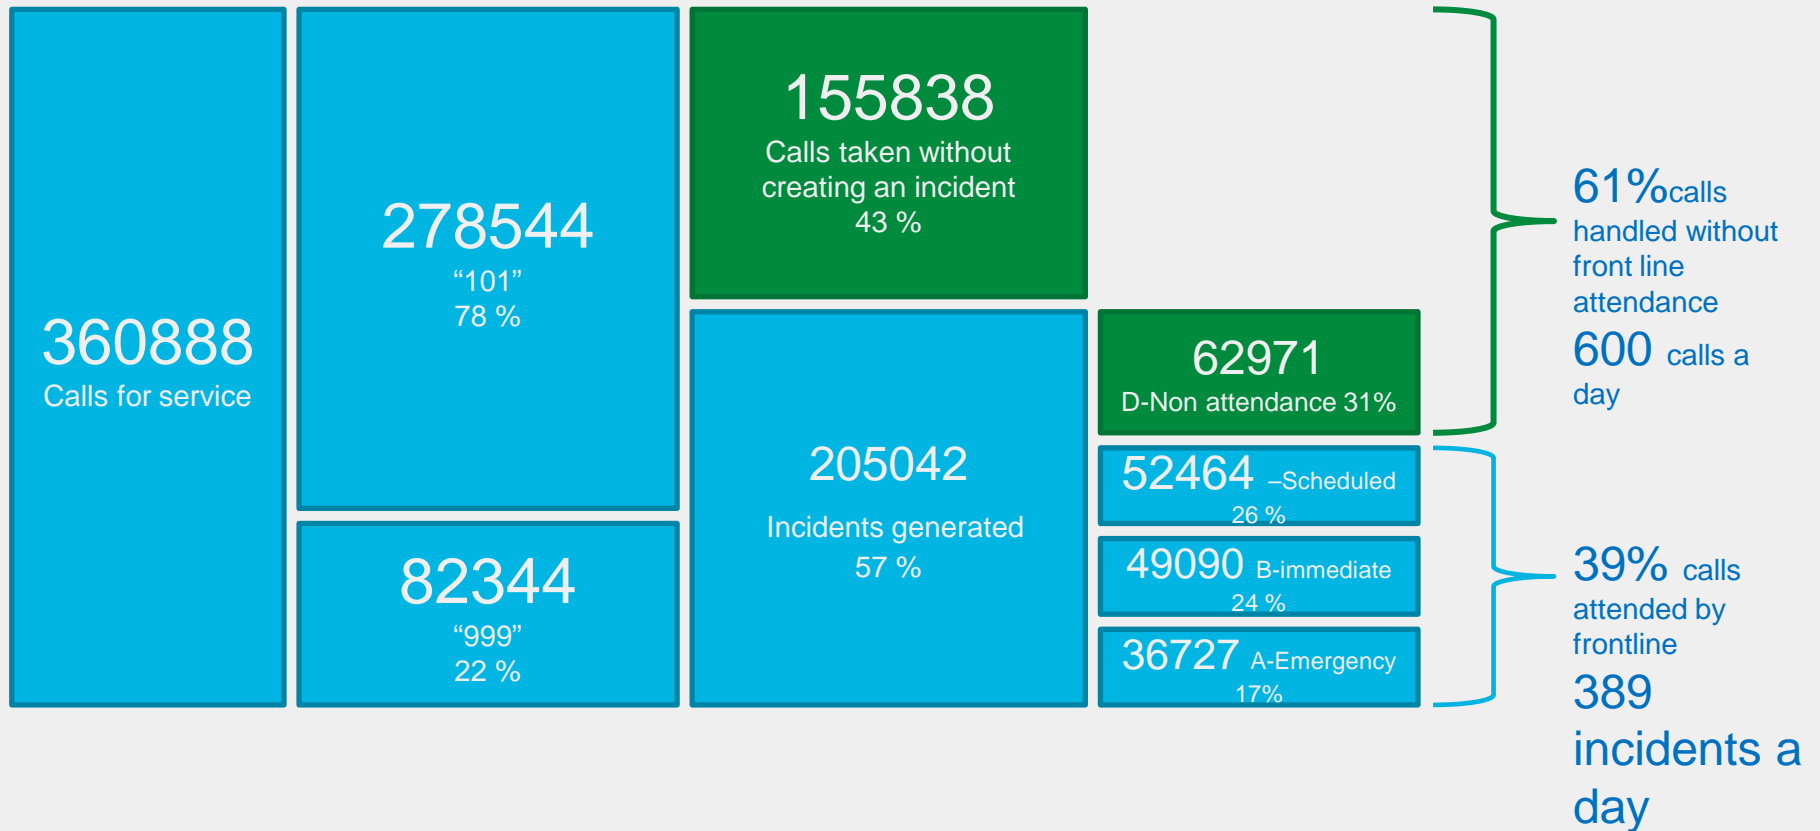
360888
Calls for service

278544
“101”
78 %

82344
“999”
22 %

155838
Calls taken without creating an incident
43 %

205042
Incidents generated
57 %

62971
D-Non attendance 31%

52464 –Scheduled
26 %

49090 B-immediate
24 %

36727 A-Emergency
17%

61%calls handled without front line attendance
600 calls a day

39% calls attended by frontline
389 incidents a day